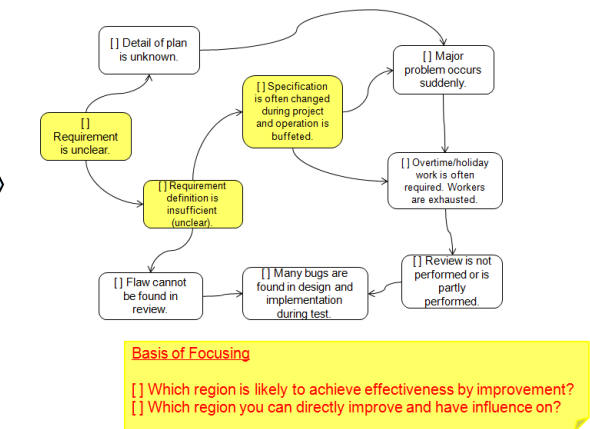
[] Detail of plan is unknown.

[] Requirement is unclear.

[] Specification is often changed during project and operation is buffeted.

[] Major problem occurs suddenly.

[] Requirement definition is insufficient (unclear).

[] Overtime/holiday work is often required. Workers are exhausted.

[] Review is not performed or is partly performed.

[] Flaw cannot be found in review.

[] Many bugs are found in design and implementation during test.

Basis of Focusing

[] Which region is likely to achieve effectiveness by improvement?
[] Which region you can directly improve and have influence on?